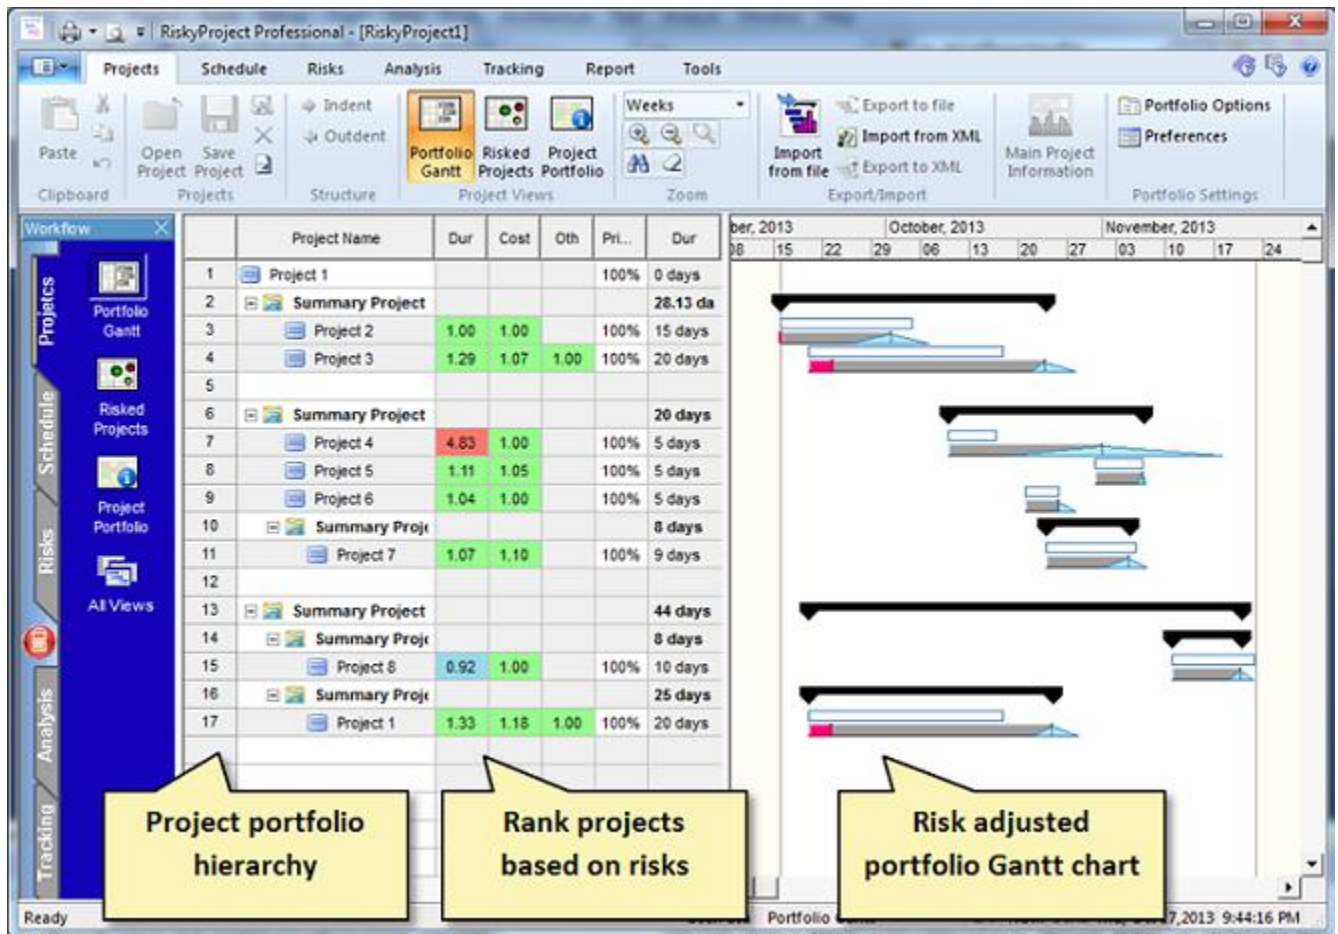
RiskyProject Professional - [RiskyProject1]

Projects | Schedule | Risks | Analysis | Tracking | Report | Tools

Paste | Clipboard
Open Project | Save Project | Projects
Indent | Outdent | Structure
Portfolio Gantt | Risked Projects | Project Portfolio | Project Views
Weeks | Zoom
Import from file | Export to file | Import from XML | Export to XML | Export/Import
Main Project Information
Portfolio Options | Preferences | Portfolio Settings

Workflow
Projetcs | Schedule | Risks | Analysis | Tracking
Portfolio Gantt
Risked Projects
Project Portfolio
All Views

| | Project Name | Dur | Cost | Oth | Pri... | Dur |
|---|---|---|---|---|---|---|
| 1 | Project 1 | | | | 100% | 0 days |
| 2 | Summary Project | | | | | 28.13 da |
| 3 | Project 2 | 1.00 | 1.00 | | 100% | 15 days |
| 4 | Project 3 | 1.29 | 1.07 | 1.00 | 100% | 20 days |
| 5 | | | | | | |
| 6 | Summary Project | | | | | 20 days |
| 7 | Project 4 | 4.83 | 1.00 | | 100% | 5 days |
| 8 | Project 5 | 1.11 | 1.05 | | 100% | 5 days |
| 9 | Project 6 | 1.04 | 1.00 | | 100% | 5 days |
| 10 | Summary Proje | | | | | 8 days |
| 11 | Project 7 | 1.07 | 1.10 | | 100% | 9 days |
| 12 | | | | | | |
| 13 | Summary Project | | | | | 44 days |
| 14 | Summary Proje | | | | | 8 days |
| 15 | Project 8 | 0.92 | 1.00 | | 100% | 10 days |
| 16 | Summary Proje | | | | | 25 days |
| 17 | Project 1 | 1.33 | 1.18 | 1.00 | 100% | 20 days |

ber, 2013 | October, 2013 | November, 2013
08 | 15 | 22 | 29 | 06 | 13 | 20 | 27 | 03 | 10 | 17 | 24

Project portfolio hierarchy

Rank projects based on risks

Risk adjusted portfolio Gantt chart

Ready | Portfolio | 7,2013 9:44:16 PM